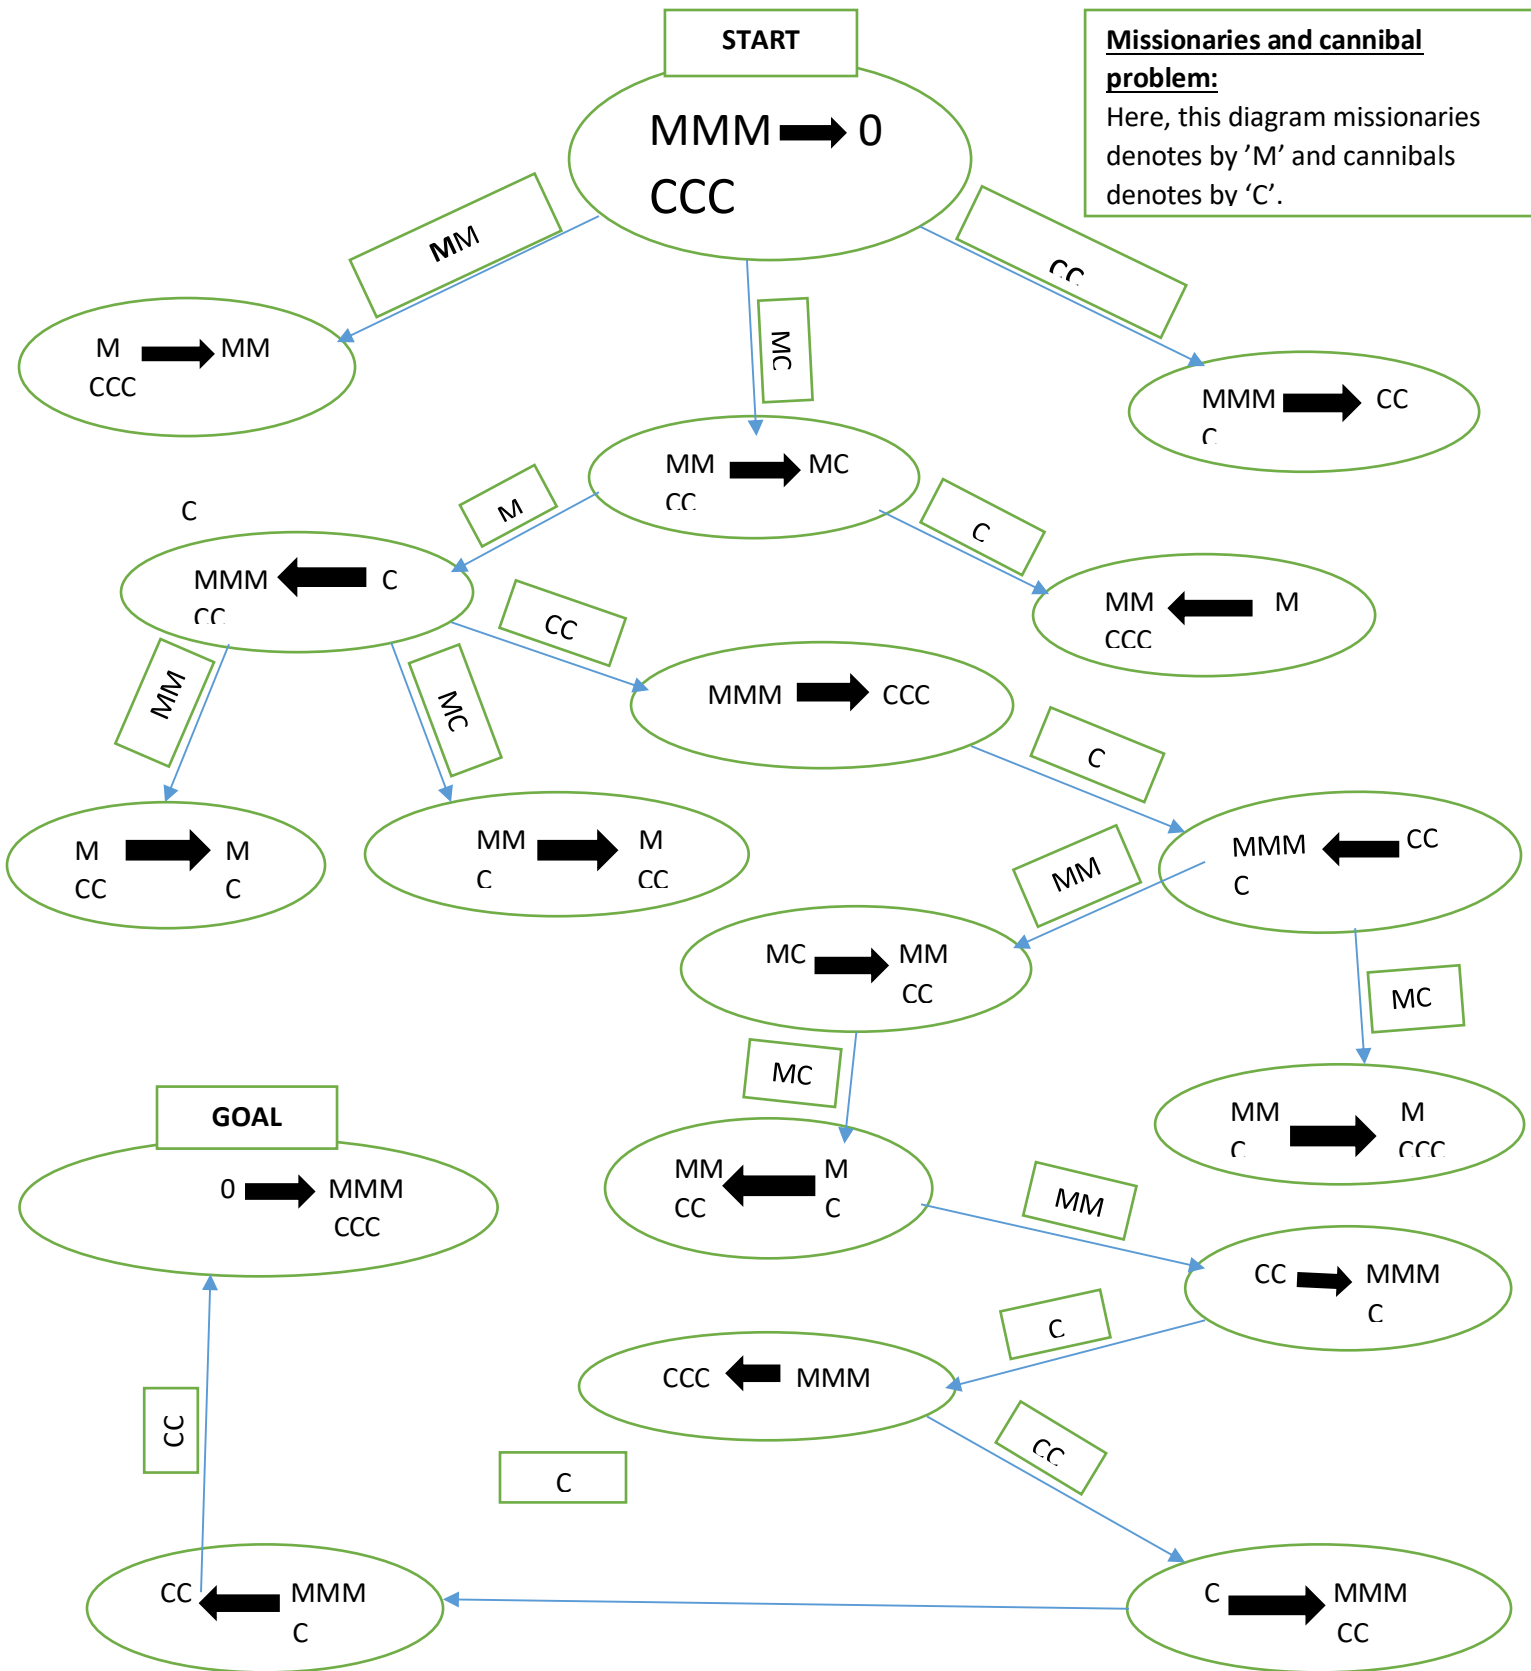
START

MMM 0
CCC

Missionaries and cannibal problem:
Here, this diagram missionaries denotes by 'M' and cannibals denotes by 'C'.

MM

CC

MC

M MM
CCC

MMM CC
C

MM MC
CC

M

C

C

MMM C
CC

MM M
CCC

CC

MMM CCC

MM

MC

C

M M
CC C

MM M
C CC

MMM CC
C

MM

MC MM
CC

MC

MC

MM M
C CCC

GOAL

0 MMM
CCC

MM M
CC C

MM

CC MMM
C

C

CCC MMM

CC

CC

C

CC MMM
C

C MMM
CC